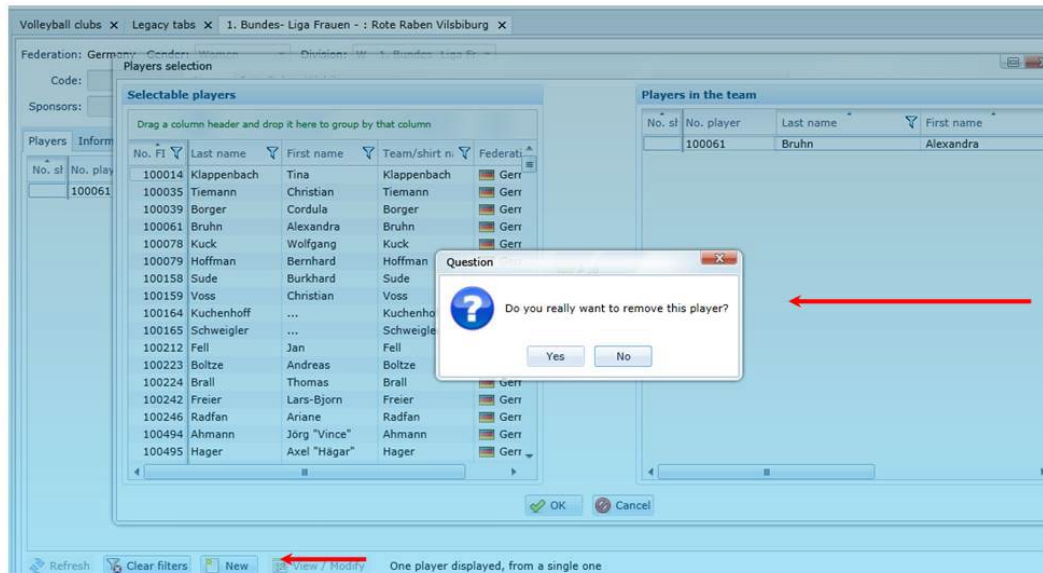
Volleyball clubs × Legacy tabs × 1. Bundes- Liga Frauen - : Rote Raben Vilsbiburg ×

Federation: Germany Gender: Women Division: W - 1. Bundes- Liga Fr

Code:

Sponsors:

Players Inform

No. sh No. play
100061

Players selection

Selectable players

Drag a column header and drop it here to group by that column

| No. FI | Last name | First name | Team/shirt n | Federati |
|---|---|---|---|---|
| 100014 | Klappenbach | Tina | Klappenbach | Gerr |
| 100035 | Tiemann | Christian | Tiemann | Gerr |
| 100039 | Borger | Cordula | Borger | Gerr |
| 100061 | Bruhn | Alexandra | Bruhn | Gerr |
| 100078 | Kuck | Wolfgang | Kuck | Gerr |
| 100079 | Hoffman | Bernhard | Hoffman | |
| 100158 | Sude | Burkhard | Sude | |
| 100159 | Voss | Christian | Voss | |
| 100164 | Kuchenhoff | ... | Kuchenho | |
| 100165 | Schweigler | ... | Schweigle | |
| 100212 | Fell | Jan | Fell | |
| 100223 | Boltze | Andreas | Boltze | |
| 100224 | Brall | Thomas | Brall | Gerr |
| 100242 | Freier | Lars-Bjorn | Freier | Gerr |
| 100246 | Radfan | Ariane | Radfan | Gerr |
| 100494 | Ahmann | Jörg "Vince" | Ahmann | Gerr |
| 100495 | Hager | Axel "Hägar" | Hager | Gerr |

Players in the team

| No. sh | No. player | Last name | First name |
|---|---|---|---|
| | 100061 | Bruhn | Alexandra |

Question

Do you really want to remove this player?

Yes No

OK Cancel

Refresh Clear filters New View / Modify One player displayed, from a single one